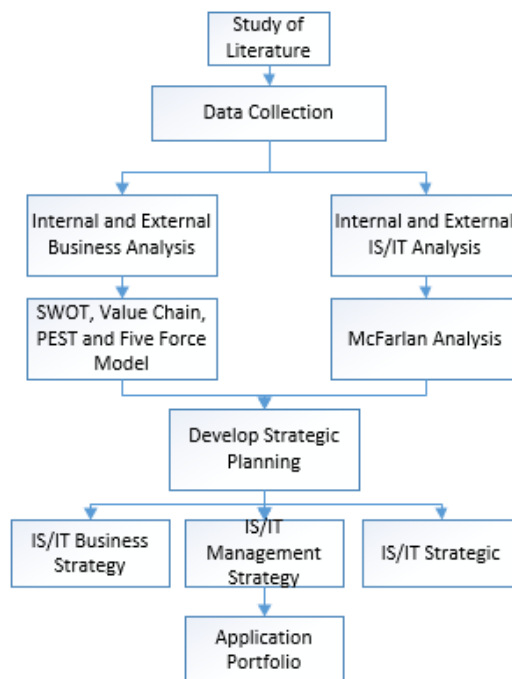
Study of Literature

Data Collection

Internal and External Business Analysis

Internal and External IS/IT Analysis

SWOT, Value Chain, PEST and Five Force Model

McFarlan Analysis

Develop Strategic Planning

IS/IT Business Strategy

IS/IT Management Strategy

IS/IT Strategic

Application Portfolio